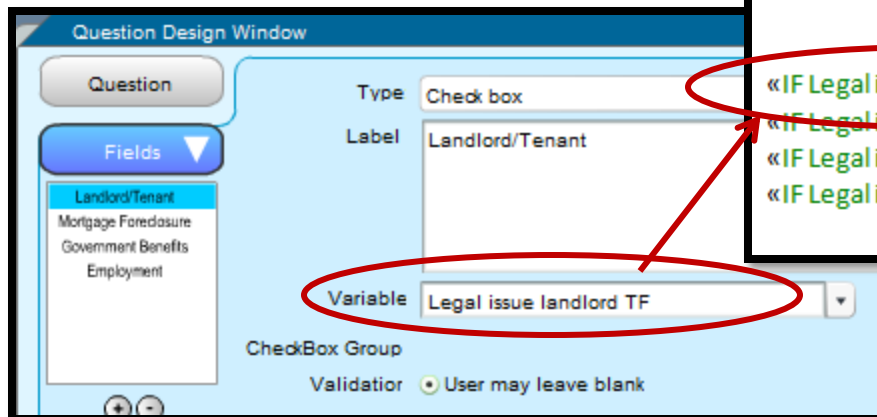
Question Design Window

Question

Fields

Landlord/Tenant
Mortgage Foreclosure
Government Benefits
Employment

Type Check box

Label Landlord/Tenant

Variable Legal issue landlord TF

CheckBox Group

Validatior User may leave blank

«IF Legal i
«IF Legal i
«IF Legal i
«IF Legal i